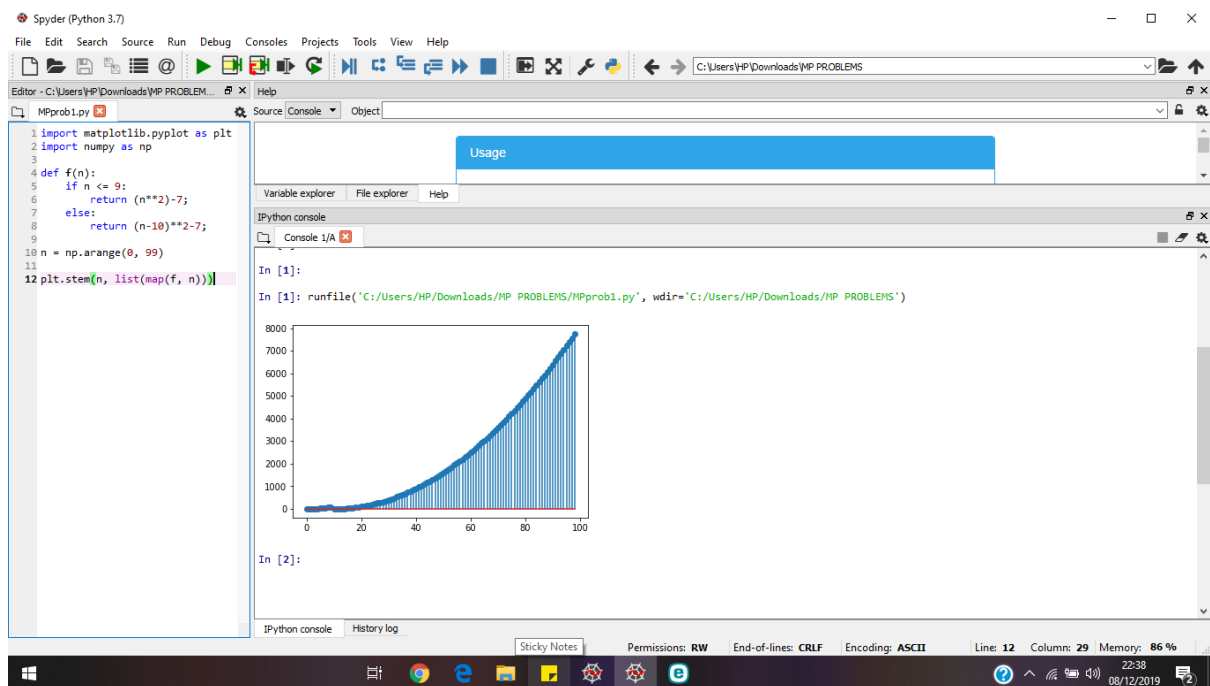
Spyder (Python 3.7)

File Edit Search Source Run Debug Consoles Projects Tools View Help

C:\Users\HP\Downloads\MP PROBLEMS

Editor - C:\Users\HP\Downloads\MP PROBLEM...

MPprob1.py

```
1 import matplotlib.pyplot as plt
2 import numpy as np
3
4 def f(n):
5     if n <= 9:
6         return (n**2)-7;
7     else:
8         return (n-10)**2-7;
9
10 n = np.arange(0, 99)
11
12 plt.stem(n, list(map(f, n)))
```

Help

Source Console Object

Usage

Variable explorer File explorer Help

IPython console

Console 1/A

In [1]:

In [1]: runfile('C:/Users/HP/Downloads/MP PROBLEMS/MPprob1.py', wdir='C:/Users/HP/Downloads/MP PROBLEMS')

8000
7000
6000
5000
4000
3000
2000
1000
0
0 20 40 60 80 100

In [2]:

IPython console History log

Sticky Notes

Permissions: RW End-of-lines: CRLF Encoding: ASCII Line: 12 Column: 29 Memory: 86 %

22:38
08/12/2019